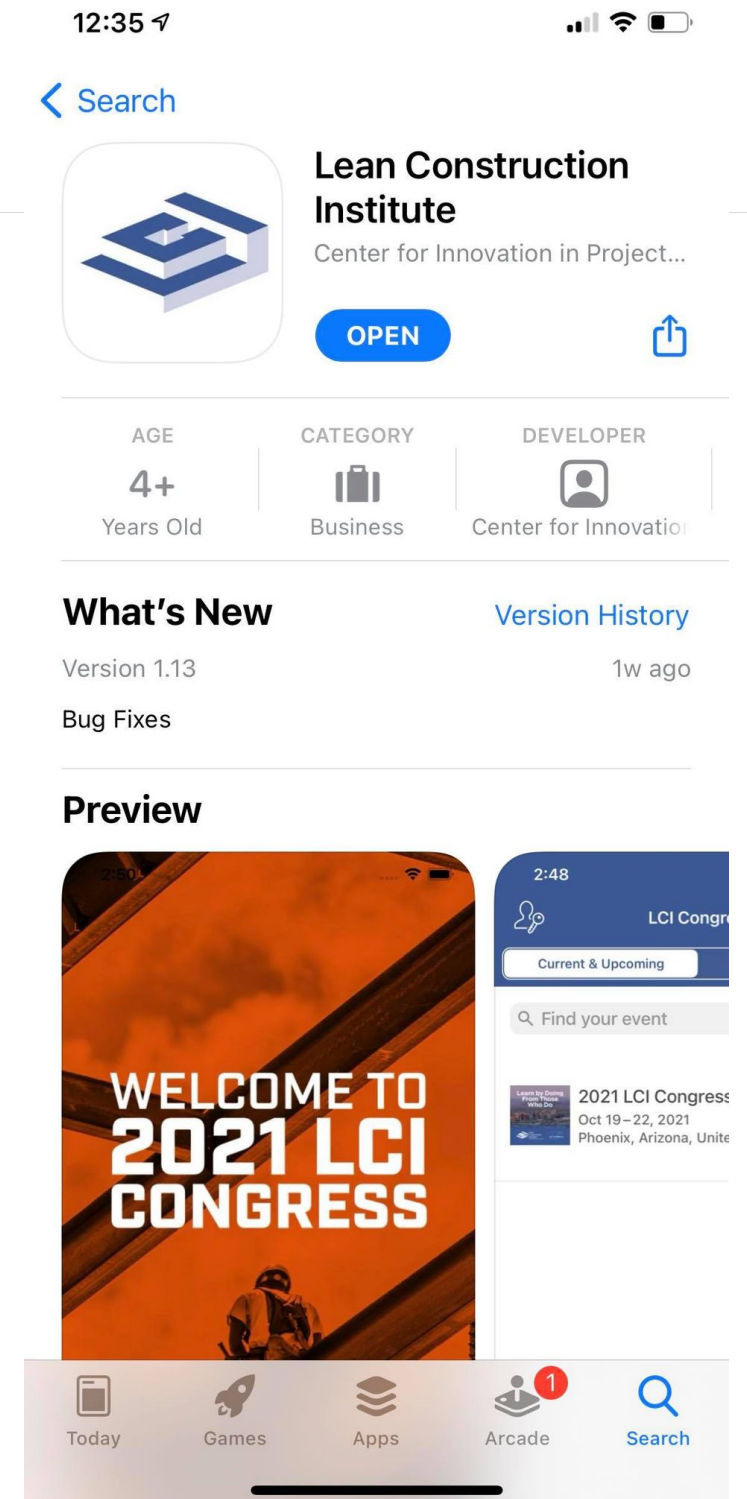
12:35

Search

Lean Construction Institute
Center for Innovation in Project...

OPEN

AGE
4+
Years Old

CATEGORY
Business

DEVELOPER
Center for Innovatio

What's New
Version History
Version 1.13
1w ago
Bug Fixes

Preview

2:50

WELCOME TO 2021 LCI CONGRESS

2:48
LCI Congr
Current & Upcoming
Find your event
Learn by Doing From Those Who Do
2021 LCI Congress
Oct 19–22, 2021
Phoenix, Arizona, Unite

Today
Games
Apps
1
Arcade
Search